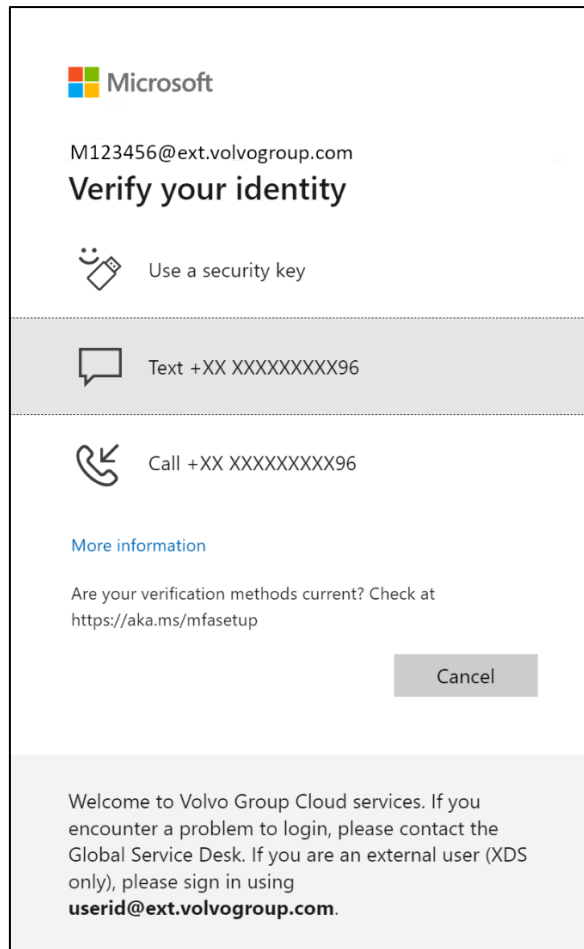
Microsoft

M123456@ext.volvogroup.com

Verify your identity

Use a security key

Text +XX XXXXXXXXX96

Call +XX XXXXXXXXX96

More information

Are your verification methods current? Check at https://aka.ms/mfasetup

Cancel

Welcome to Volvo Group Cloud services. If you encounter a problem to login, please contact the Global Service Desk. If you are an external user (XDS only), please sign in using **userid@ext.volvogroup.com**.